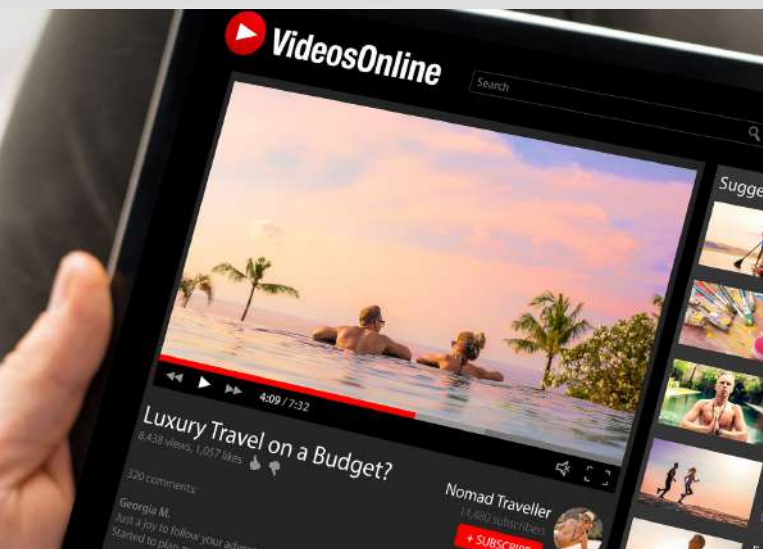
VideosOnline

Search

Sugge

4:09 / 7:32

Luxury Travel on a Budget?

8,438 views, 1,057 likes

320 comments:

Georgia M.
Just a joy to follow your adv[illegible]
Started to plan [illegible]

Nomad Traveller
14,480 subscribers

+ SUBSCRIB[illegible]